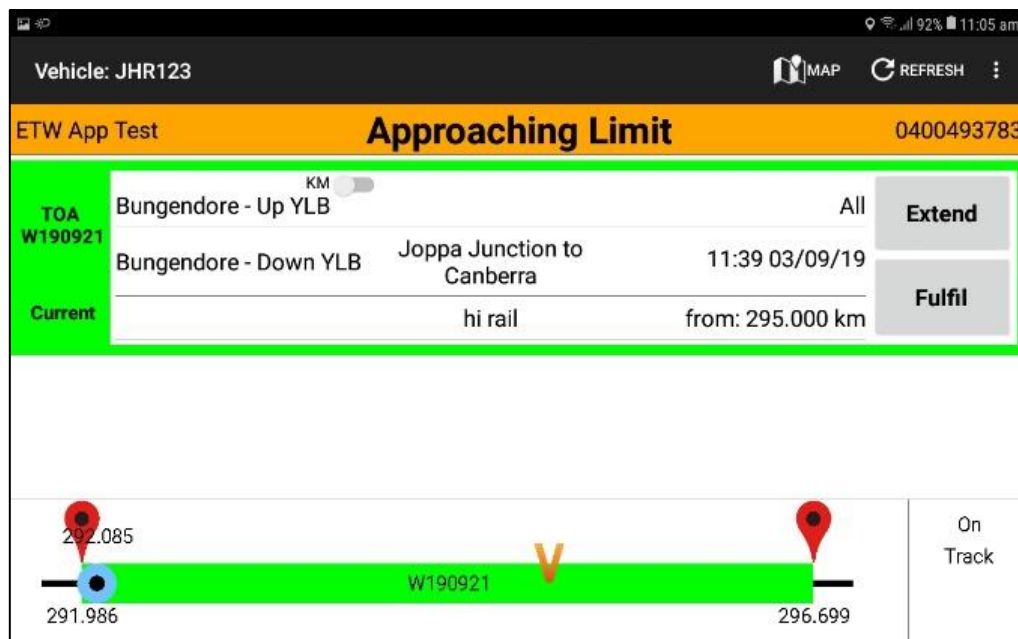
92% 11:05 am

Vehicle: JHR123

MAP REFRESH

ETW App Test

Approaching Limit

0400493783

TOA W190921

Current

KM

Bungendore - Up YLB

All

Bungendore - Down YLB

Joppa Junction to Canberra

11:39 03/09/19

hi rail

from: 295.000 km

Extend

Fulfil

292.085

W190921

291.986

296.699

On Track